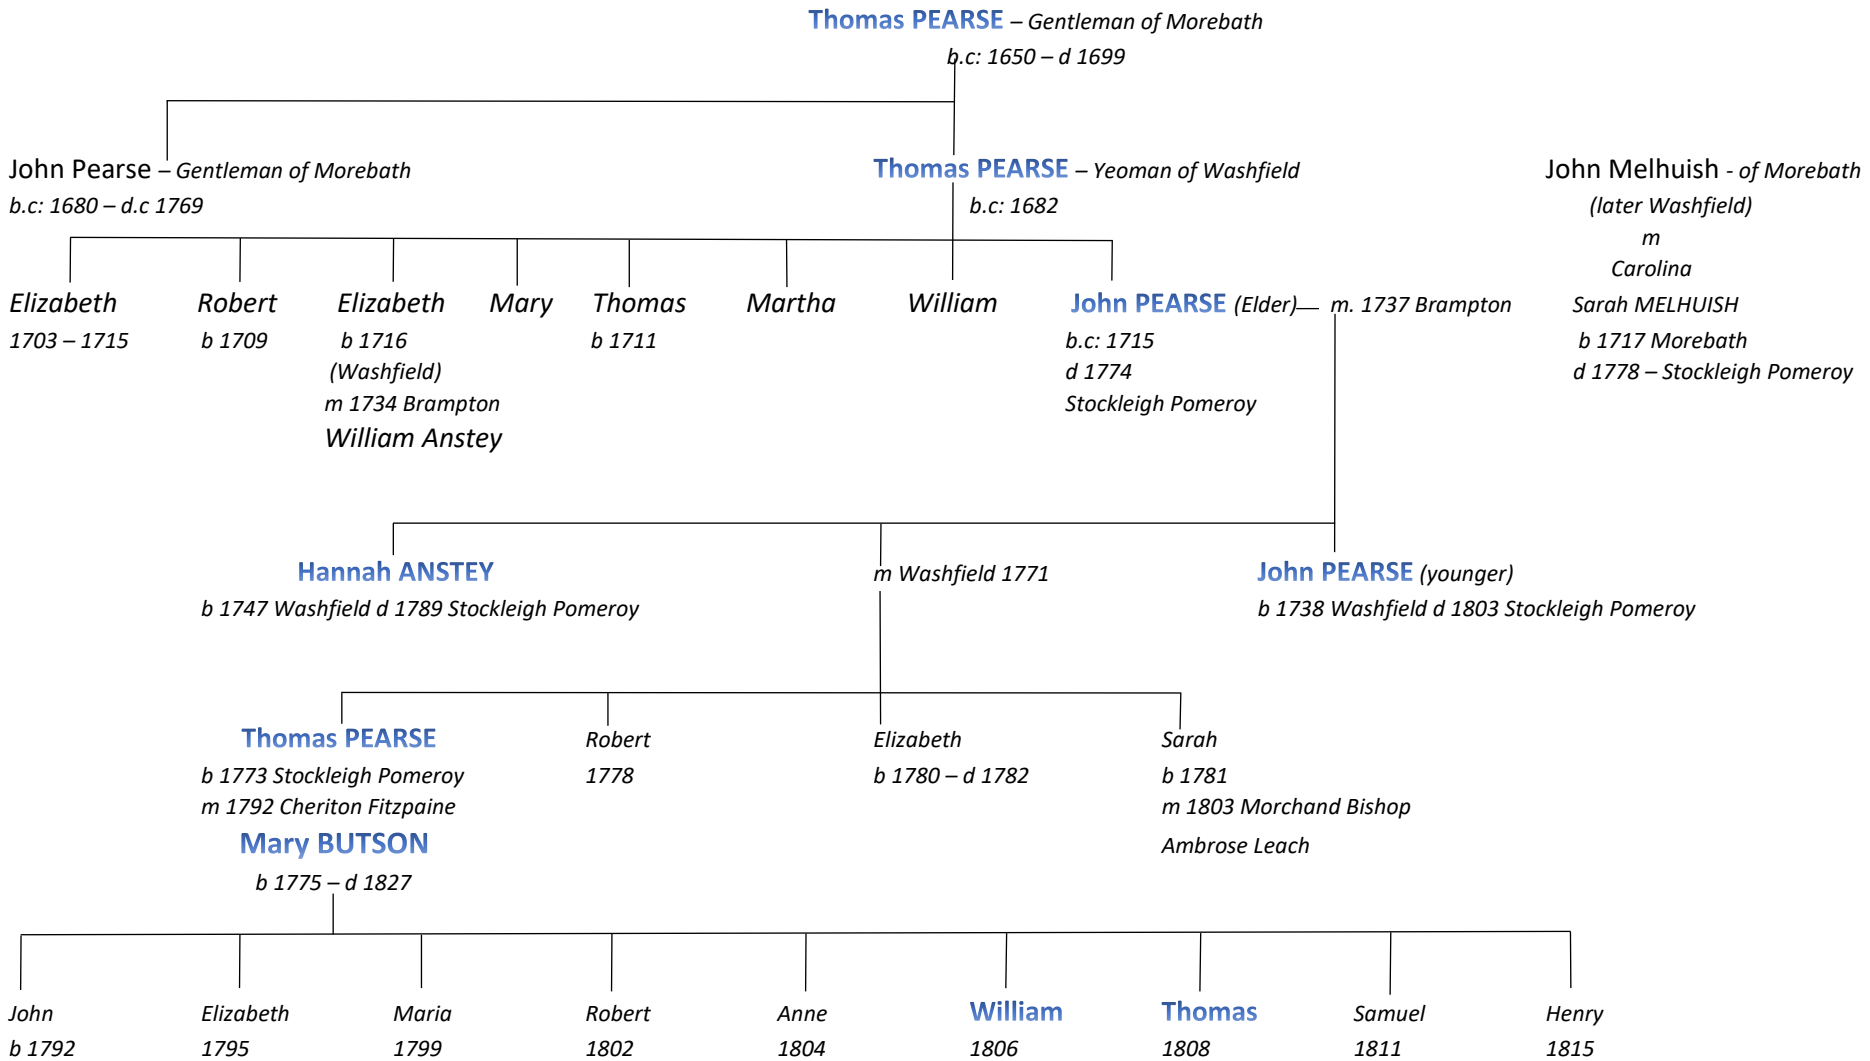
Thomas PEARSE – Gentleman of Morebath
b.c: 1650 – d 1699

John Pearse – Gentleman of Morebath
b.c: 1680 – d.c 1769

Thomas PEARSE – Yeoman of Washfield
b.c: 1682

John Melhuish - of Morebath
(later Washfield)
m
Carolina

Elizabeth
1703 – 1715

Robert
b 1709

Elizabeth
b 1716
(Washfield)
m 1734 Brampton
William Anstey

Mary

Thomas
b 1711

Martha

William

John PEARSE (Elder)— m. 1737 Brampton
b.c: 1715
d 1774
Stockleigh Pomeroy

Sarah MELHUISH
b 1717 Morebath
d 1778 – Stockleigh Pomeroy

Hannah ANSTEY
b 1747 Washfield d 1789 Stockleigh Pomeroy

m Washfield 1771

John PEARSE (younger)
b 1738 Washfield d 1803 Stockleigh Pomeroy

Thomas PEARSE
b 1773 Stockleigh Pomeroy
m 1792 Cheriton Fitzpaine
Mary BUTSON
b 1775 – d 1827

Robert
1778

Elizabeth
b 1780 – d 1782

Sarah
b 1781
m 1803 Morchand Bishop
Ambrose Leach

John
b 1792

Elizabeth
1795

Maria
1799

Robert
1802

Anne
1804

William
1806

Thomas
1808

Samuel
1811

Henry
1815